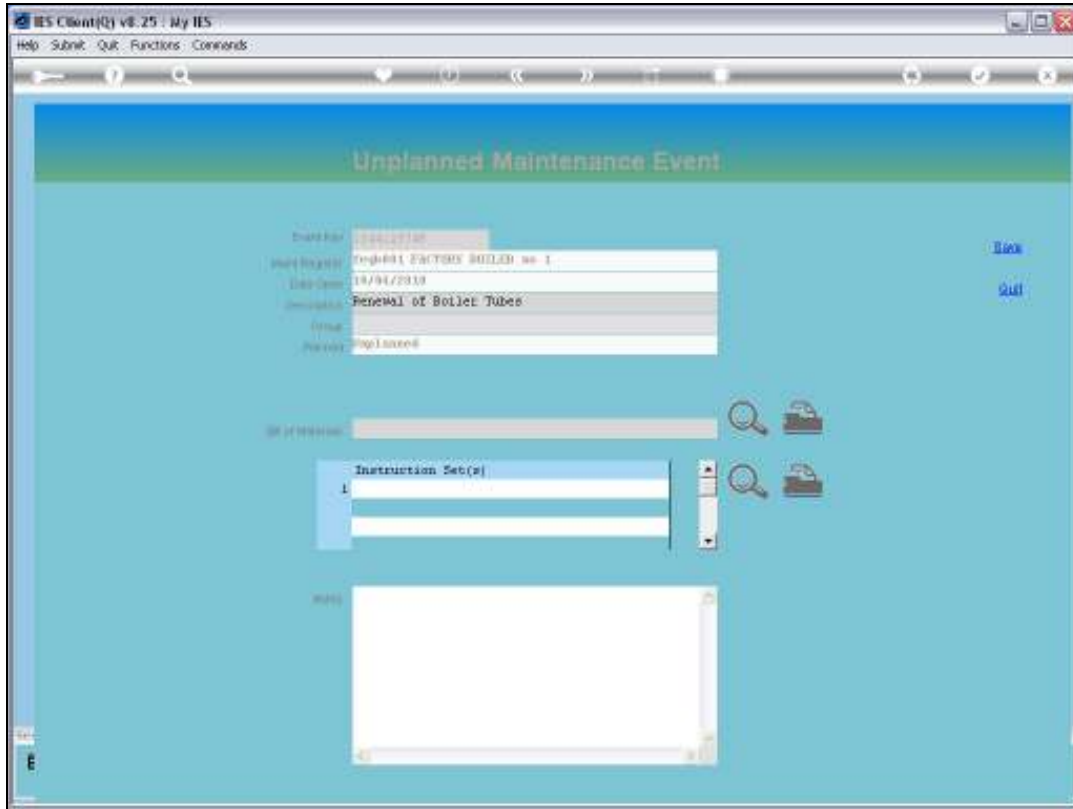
IES Client(Q) v8.25 : My IES

Help Submit Quit Functions Commands

Unplanned Maintenance Event

Event No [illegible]
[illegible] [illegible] FACTORY BOILER no 1
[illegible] 19/04/2010
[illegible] Renewal of Boiler Tubes
Group
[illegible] Unplanned

Save
Quit

Bill of Materials

Instruction Set(s)
1

Notes